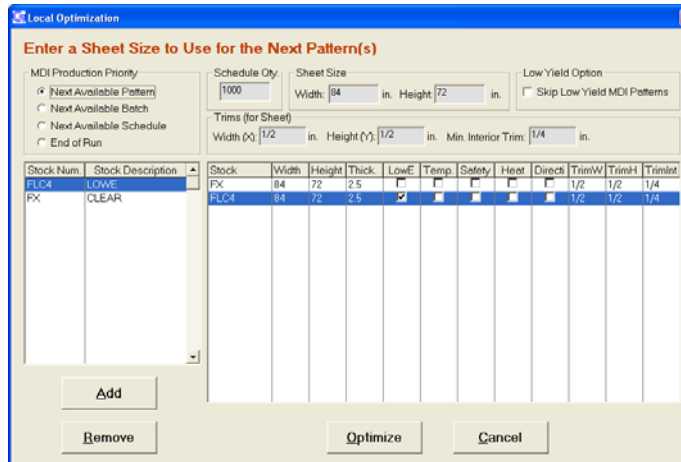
Local Optimization

Enter a Sheet Size to Use for the Next Pattern(s)

MDI Production Priority
Next Available Pattern
Next Available Batch
Next Available Schedule
End of Run

Schedule Qty.
1000

Sheet Size
Width: 84 in. Height: 72 in.

Low Yield Option
Skip Low Yield MDI Patterns

Trims (for Sheet)
Width (X): 1/2 in. Height (Y): 1/2 in. Min. Interior Trim: 1/4 in.

| Stock Num. | Stock Description |
|---|---|
| FLC4 | LOWE |
| FX | CLEAR |

| Stock | Width | Height | Thick. | LowE | Temp. | Safety | Heat | Directi | TrimW | TrimH | TrimInt |
|---|---|---|---|---|---|---|---|---|---|---|---|
| FX | 84 | 72 | 2.5 | ☐ | ☐ | ☐ | ☐ | ☐ | 1/2 | 1/2 | 1/4 |
| FLC4 | 84 | 72 | 2.5 | ☑ | ☐ | ☐ | ☐ | ☐ | 1/2 | 1/2 | 1/4 |

Add

Remove

Optimize

Cancel